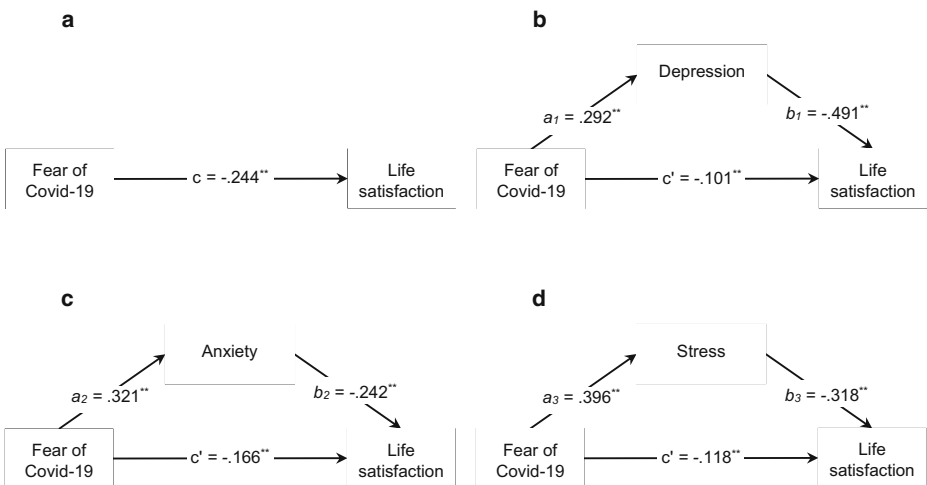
a

Fear of Covid-19

c = -.244**

Life satisfaction

b

Depression

$a_1$ = .292**

$b_1$ = -.491**

Fear of Covid-19

c' = -.101**

Life satisfaction

c

Anxiety

$a_2$ = .321**

$b_2$ = -.242**

Fear of Covid-19

c' = -.166**

Life satisfaction

d

Stress

$a_3$ = .396**

$b_3$ = -.318**

Fear of Covid-19

c' = -.118**

Life satisfaction